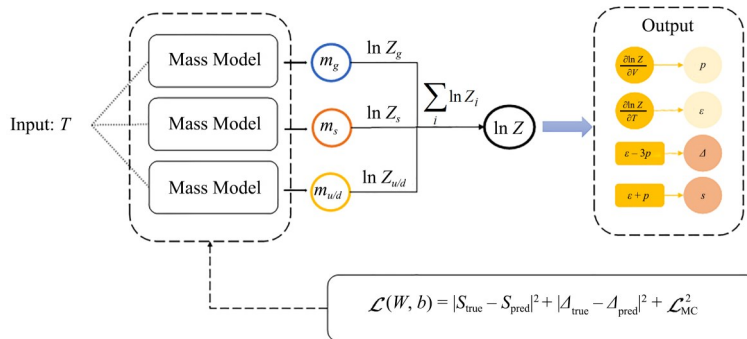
Input: $T$

Mass Model

Mass Model

Mass Model

$m_g$

$m_s$

$m_{u/d}$

$\ln Z_g$

$\ln Z_s$

$\ln Z_{u/d}$

$\sum_i \ln Z_i$

$\ln Z$

Output

$\frac{\partial \ln Z}{\partial V}$

$p$

$\frac{\partial \ln Z}{\partial T}$

$\varepsilon$

$\varepsilon - 3p$

$\Delta$

$\varepsilon + p$

$s$

$\mathcal{L}(W, b) = |S_{\text{true}} - S_{\text{pred}}|^2 + |\Delta_{\text{true}} - \Delta_{\text{pred}}|^2 + \mathcal{L}_{\text{MC}}^2$